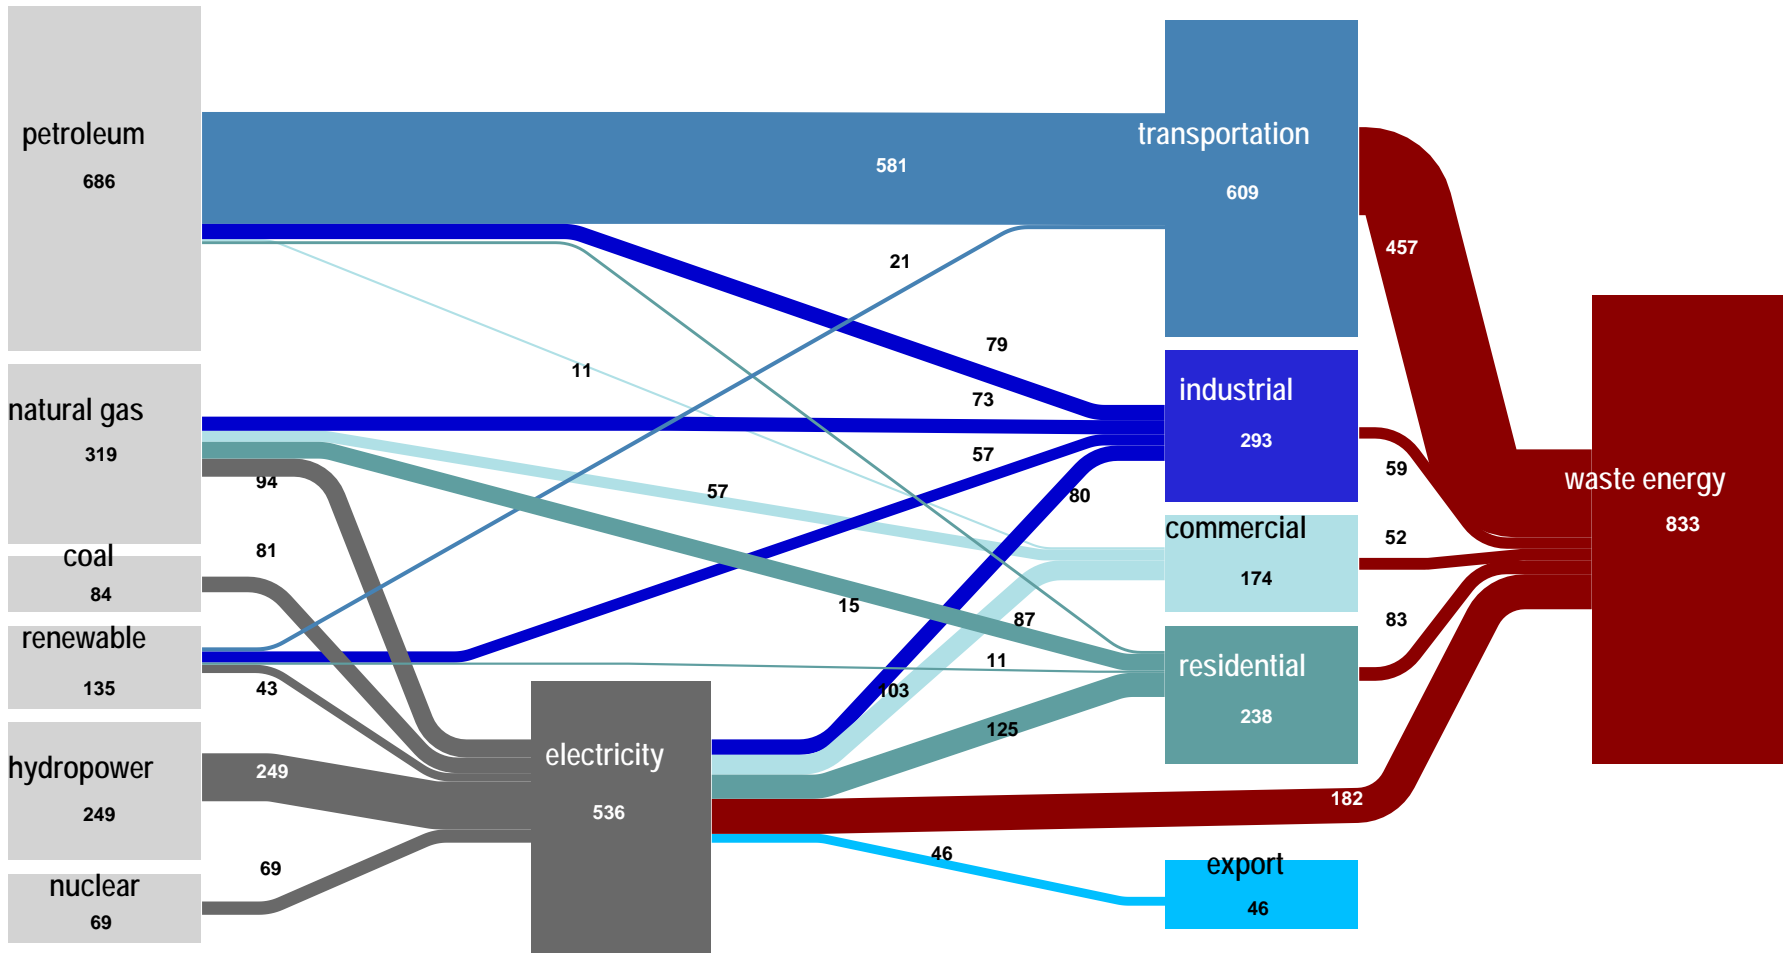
petroleum
686

natural gas
319

coal
84

renewable
135

hydropower
249

nuclear
69

581
21
11
79
73
57
57
94
81
15
87
11
43
249
69
103
125
80

electricity
536

46
182

transportation
609

industrial
293

commercial
174

residential
238

export
46

457
59
52
83

waste energy
833